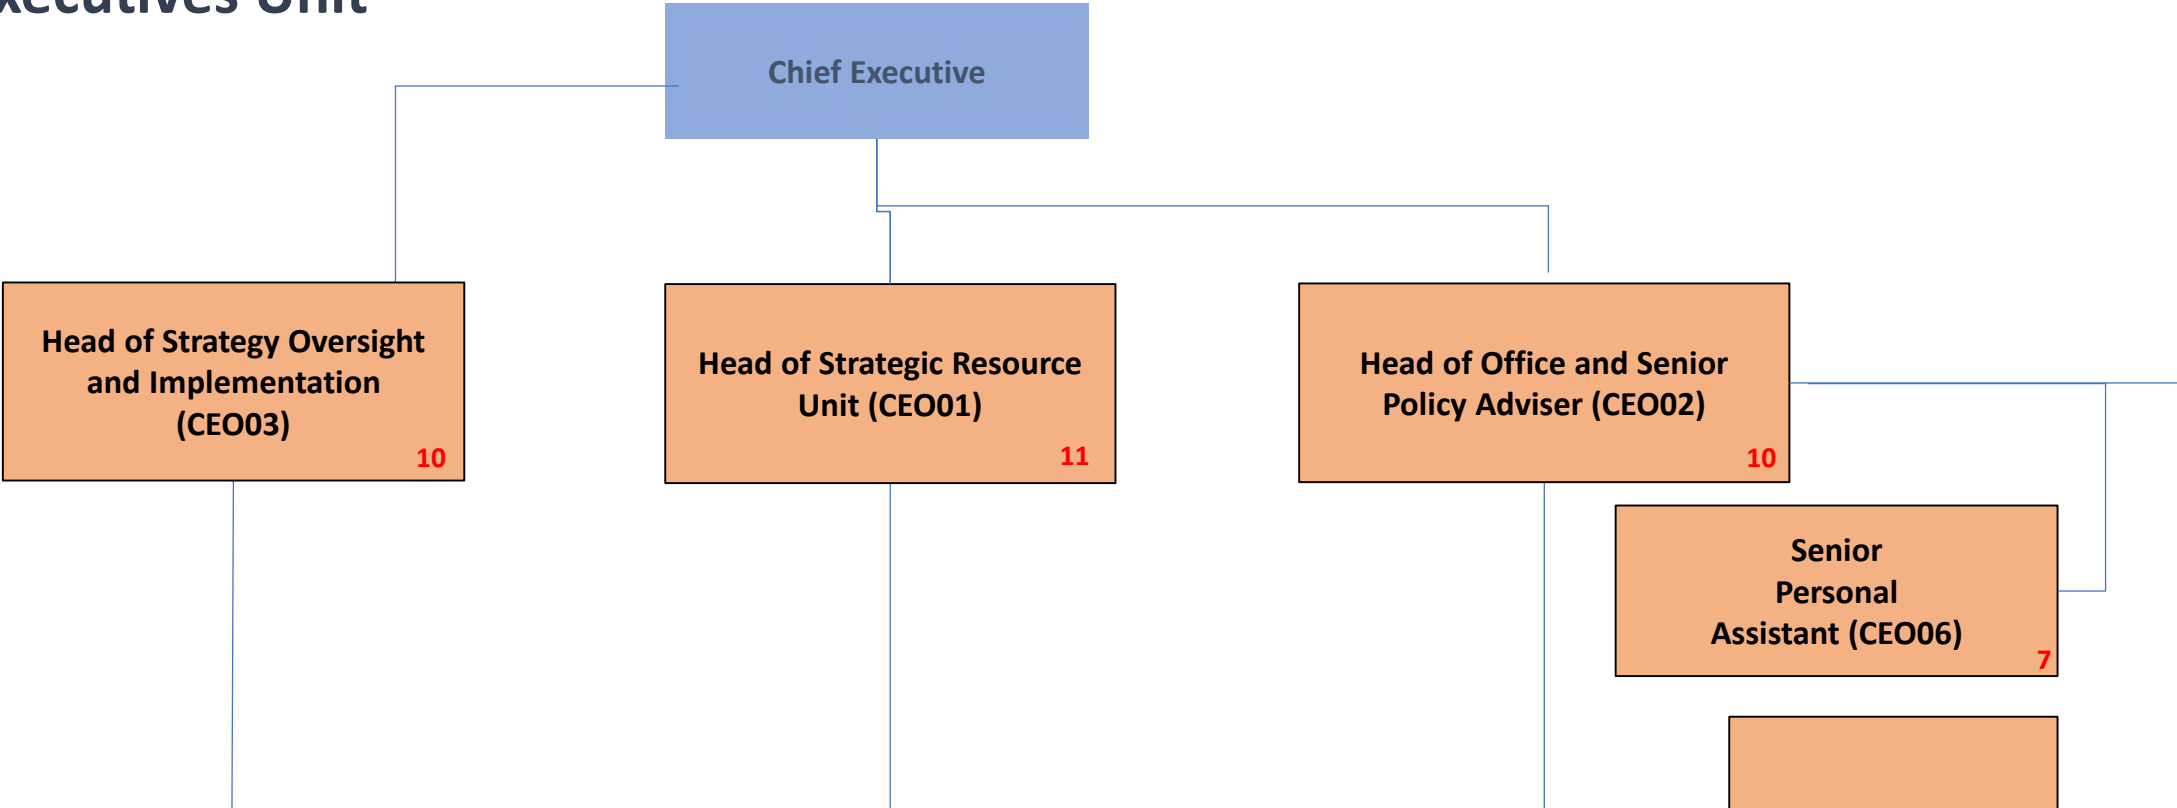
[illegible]xecutives Unit

Chief Executive

Head of Strategy Oversight and Implementation (CEO03)
10

Head of Strategic Resource Unit (CEO01)
11

Head of Office and Senior Policy Adviser (CEO02)
10

Senior Personal Assistant (CEO06)
7